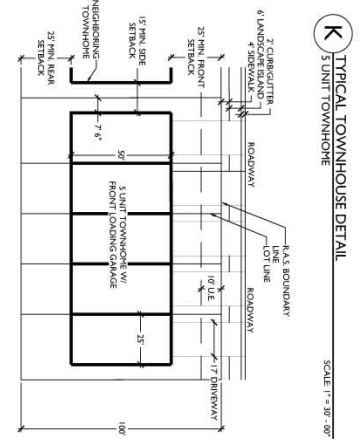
K
TYPICAL TOWNHOUSE DETAIL
5 UNIT TOWNHOME

SCALE: 1" = 30' - 00"

2' CURB/GUTTER
6' LANDSCAPE ISLAND
4' SIDEWALK

ROADWAY
ROADWAY

R.A.S. BOUNDARY LINE
LOT LINE

25' MIN. FRONT SETBACK

15' MIN. SIDE SETBACK

NEIGHBORING TOWNHOME

25' MIN. REAR SETBACK

7' 6"

50'

5 UNIT TOWNHOME W/ FRONT LOADING GARAGE

10' U.E.

25'

17' DRIVEWAY

100'